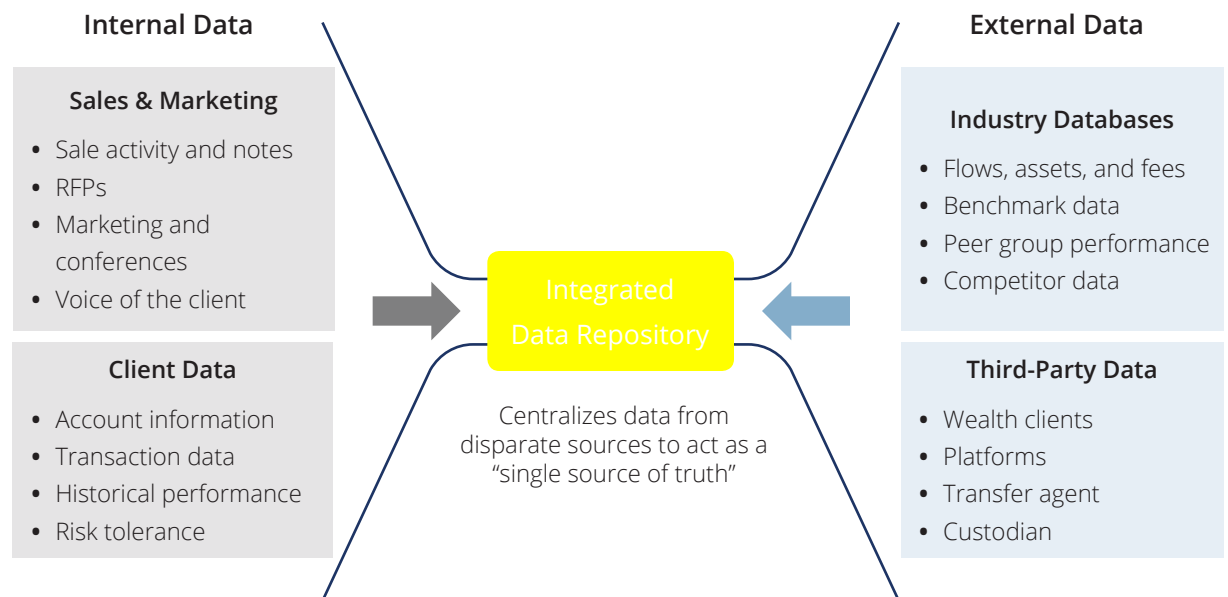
Internal Data

Sales & Marketing

- Sale activity and notes
- RFPs
- Marketing and conferences
- Voice of the client

Client Data

- Account information
- Transaction data
- Historical performance
- Risk tolerance

Integrated Data Repository

Centralizes data from disparate sources to act as a "single source of truth"

External Data

Industry Databases

- Flows, assets, and fees
- Benchmark data
- Peer group performance
- Competitor data

Third-Party Data

- Wealth clients
- Platforms
- Transfer agent
- Custodian